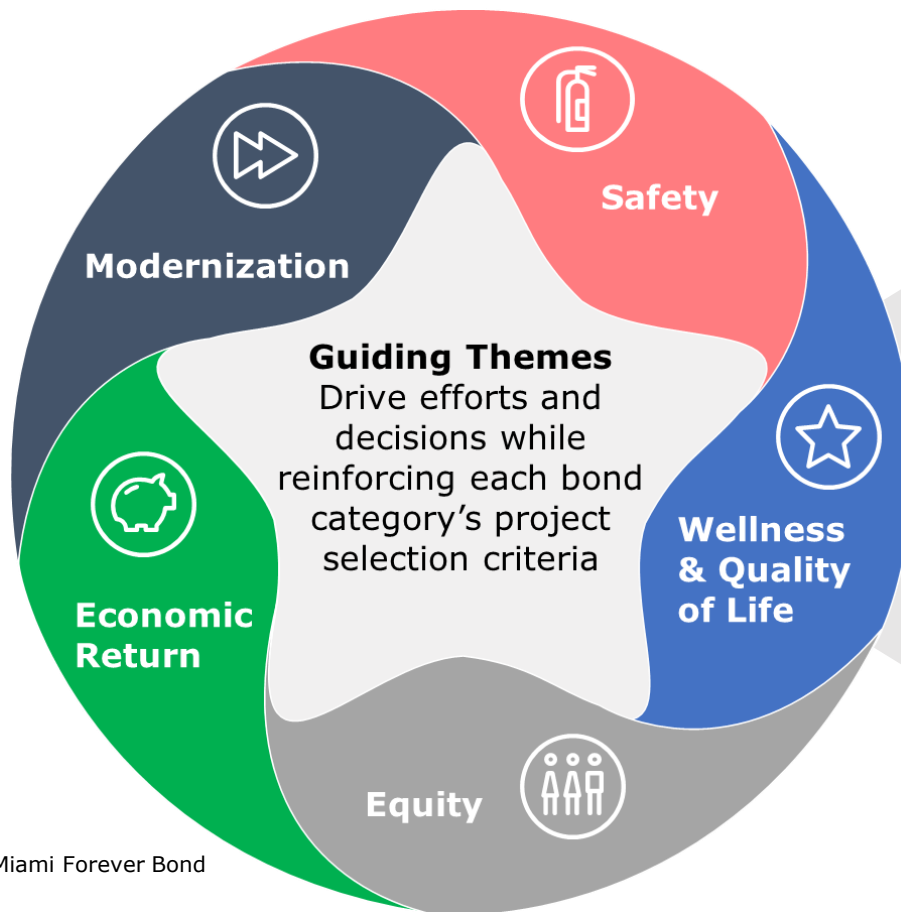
Modernization

Safety

Guiding Themes
Drive efforts and decisions while reinforcing each bond category's project selection criteria

Wellness & Quality of Life

Economic Return

Equity

Miami Forever Bond